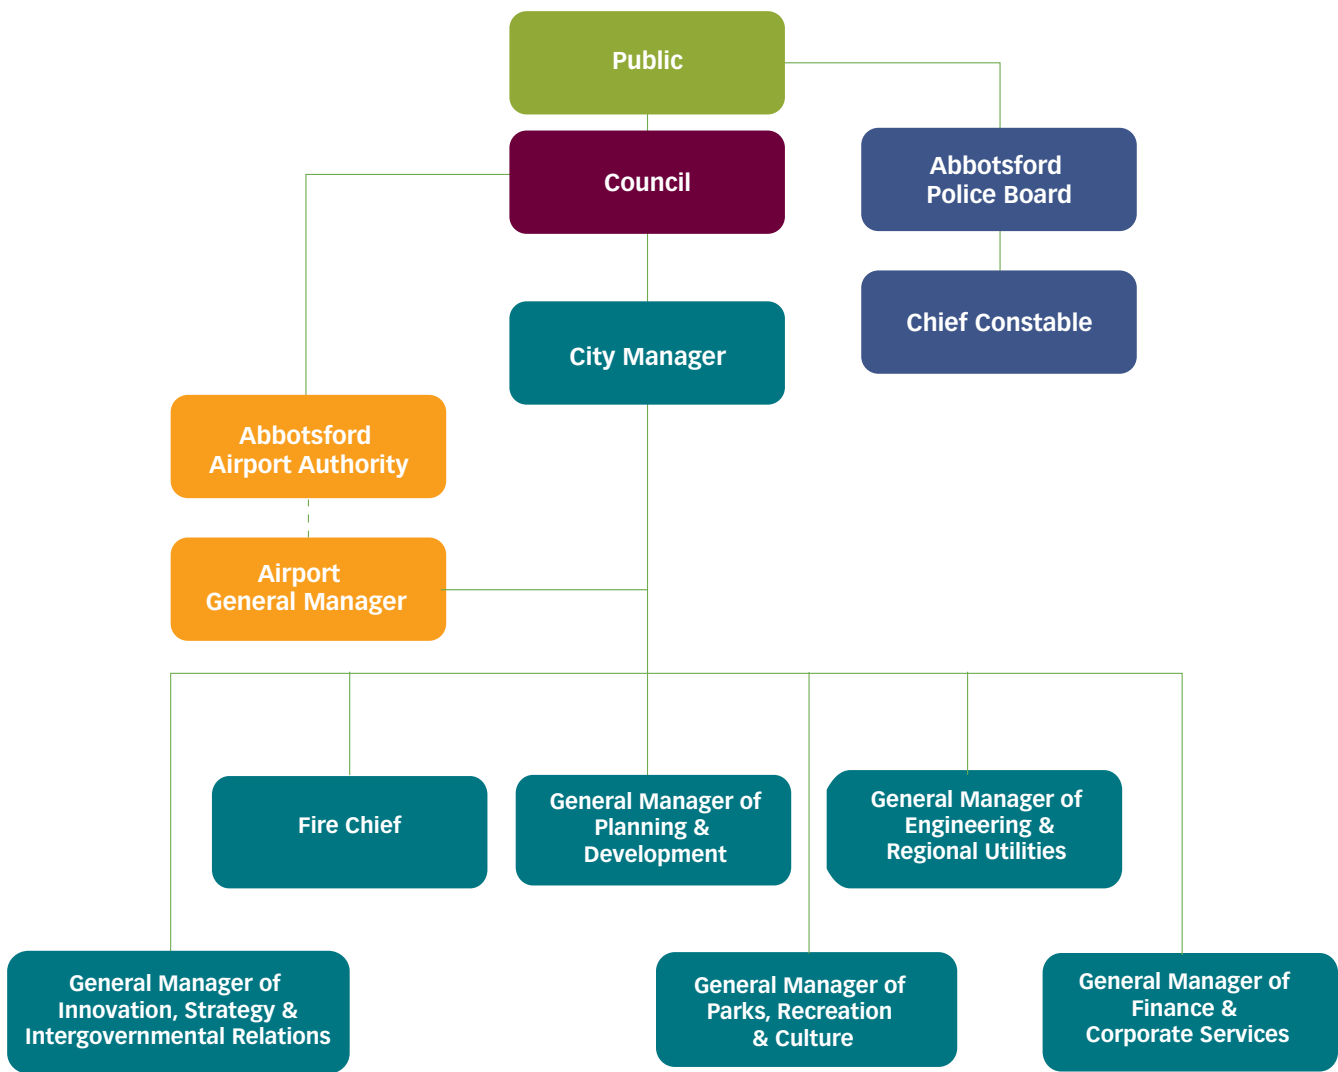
Public

Council

Abbotsford Police Board

Chief Constable

City Manager

Abbotsford Airport Authority

Airport General Manager

Fire Chief

General Manager of Planning & Development

General Manager of Engineering & Regional Utilities

General Manager of Innovation, Strategy & Intergovernmental Relations

General Manager of Parks, Recreation & Culture

General Manager of Finance & Corporate Services